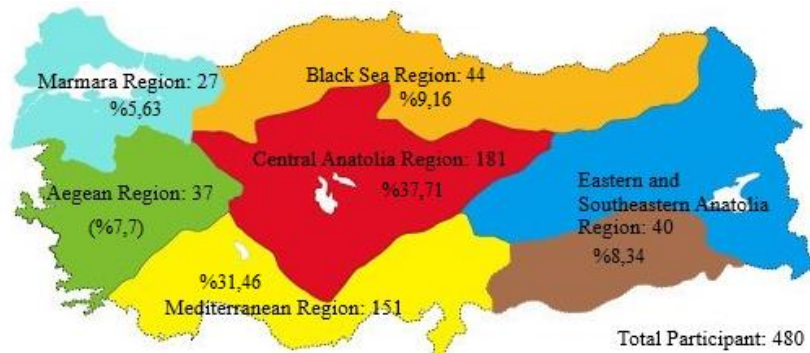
Marmara Region: 27
%5,63

Black Sea Region: 44
%9,16

Central Anatolia Region: 181
%37,71

Aegean Region: 37
(%7,7)

Eastern and Southeastern Anatolia Region: 40
%8,34

%31,46
Mediterranean Region: 151

Total Participant: 480